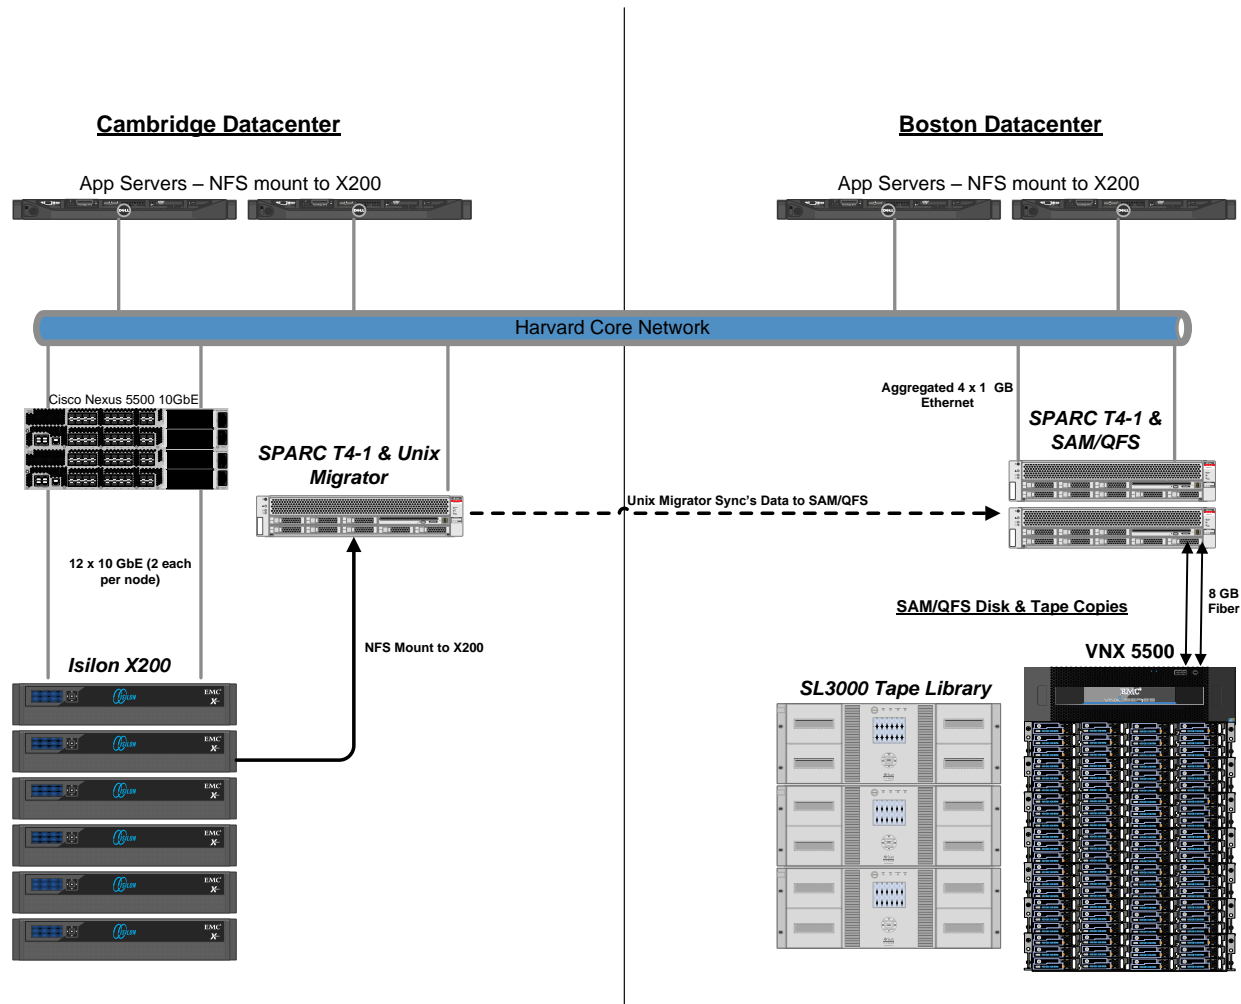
Cambridge Datacenter

Boston Datacenter

App Servers – NFS mount to X200

App Servers – NFS mount to X200

Harvard Core Network

Cisco Nexus 5500 10GbE

SPARC T4-1 & Unix Migrator

Aggregated 4 x 1 GB Ethernet

SPARC T4-1 & SAM/QFS

Unix Migrator Sync's Data to SAM/QFS

12 x 10 GbE (2 each per node)

NFS Mount to X200

Isilon X200

SAM/QFS Disk & Tape Copies

8 GB Fiber

VNX 5500

SL3000 Tape Library

EMC